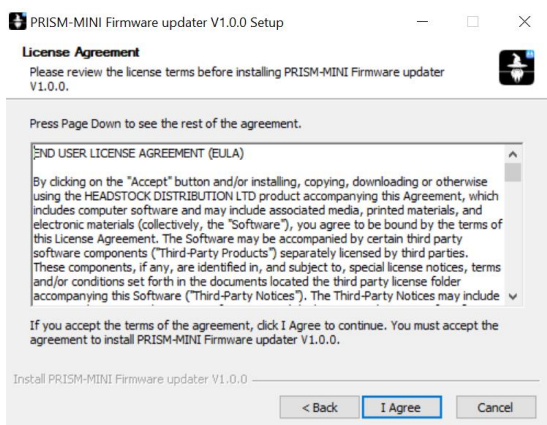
PRISM-MINI Firmware updater V1.0.0 Setup

License Agreement
Please review the license terms before installing PRISM-MINI Firmware updater V1.0.0.

Press Page Down to see the rest of the agreement.

END USER LICENSE AGREEMENT (EULA)

By clicking on the "Accept" button and/or installing, copying, downloading or otherwise using the HEADSTOCK DISTRIBUTION LTD product accompanying this Agreement, which includes computer software and may include associated media, printed materials, and electronic materials (collectively, the "Software"), you agree to be bound by the terms of this License Agreement. The Software may be accompanied by certain third party software components ("Third-Party Products") separately licensed by third parties. These components, if any, are identified in, and subject to, special license notices, terms and/or conditions set forth in the documents located the third party license folder accompanying this Software ("Third-Party Notices"). The Third-Party Notices may include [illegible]

If you accept the terms of the agreement, click I Agree to continue. You must accept the agreement to install PRISM-MINI Firmware updater V1.0.0.

Install PRISM-MINI Firmware updater V1.0.0

< Back    I Agree    Cancel